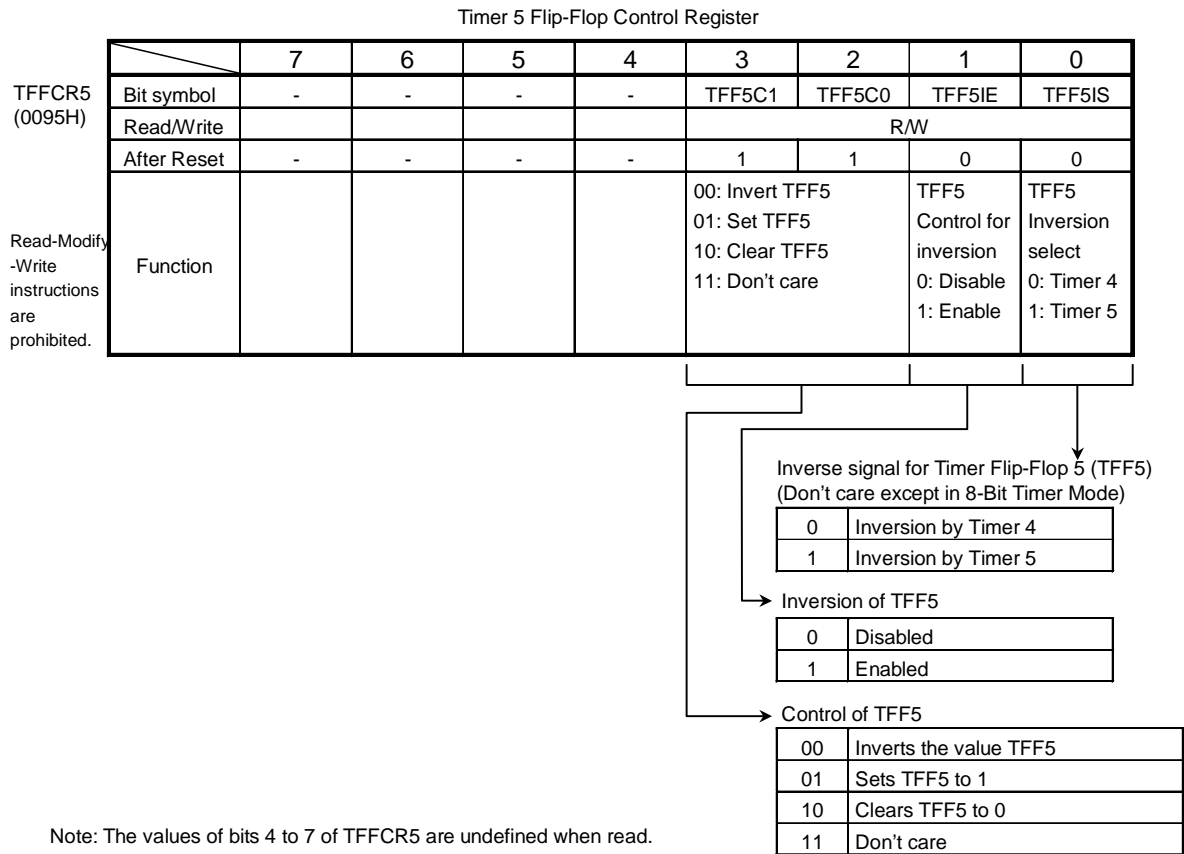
Timer 5 Flip-Flop Control Register

TFFCR5
(0095H)

Read-Modify
-Write
instructions
are
prohibited.

| | 7 | 6 | 5 | 4 | 3 | 2 | 1 | 0 |
|---|---|---|---|---|---|---|---|---|
| Bit symbol | - | - | - | - | TFF5C1 | TFF5C0 | TFF5IE | TFF5IS |
| Read/Write | | | | | R/W | | | |
| After Reset | - | - | - | - | 1 | 1 | 0 | 0 |
| Function | | | | | 00: Invert TFF5 01: Set TFF5 10: Clear TFF5 11: Don't care | | TFF5 Control for inversion 0: Disable 1: Enable | TFF5 Inversion select 0: Timer 4 1: Timer 5 |

Inverse signal for Timer Flip-Flop 5 (TFF5)
(Don't care except in 8-Bit Timer Mode)

| 0 | Inversion by Timer 4 |
|---|---|
| 1 | Inversion by Timer 5 |

Inversion of TFF5

| 0 | Disabled |
|---|---|
| 1 | Enabled |

Control of TFF5

| 00 | Inverts the value TFF5 |
|---|---|
| 01 | Sets TFF5 to 1 |
| 10 | Clears TFF5 to 0 |
| 11 | Don't care |

Note: The values of bits 4 to 7 of TFFCR5 are undefined when read.